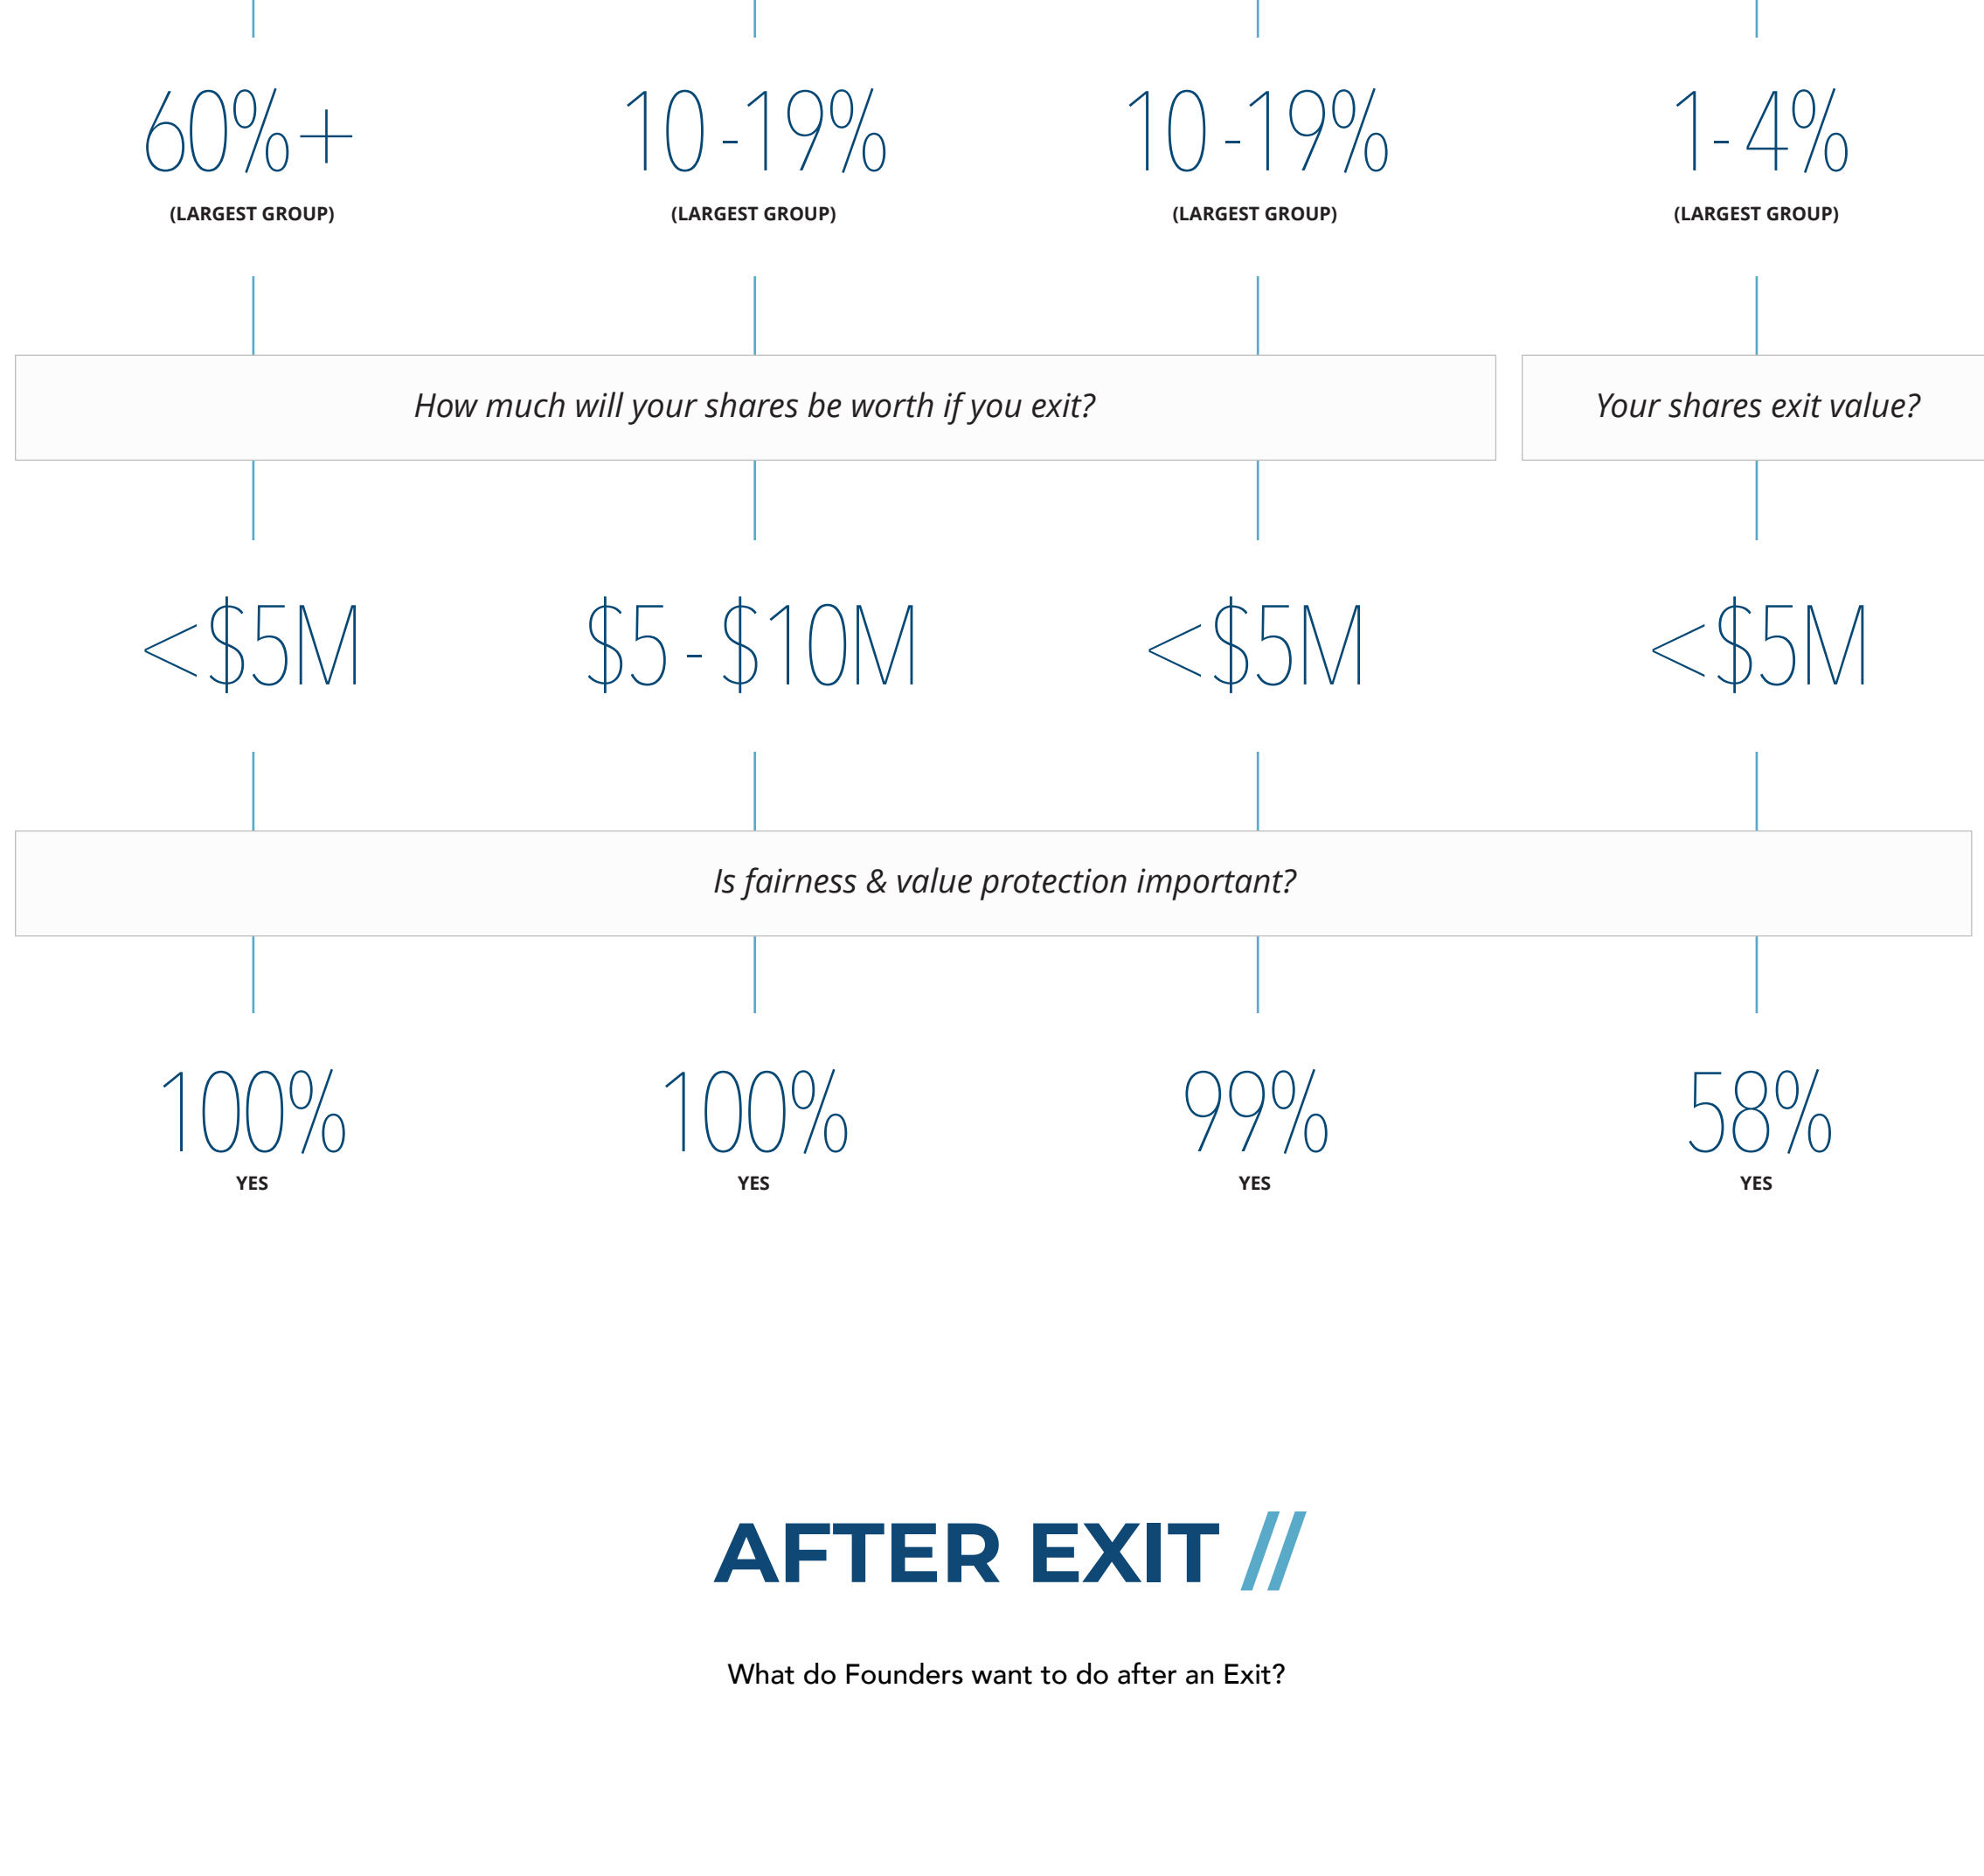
60%+
(LARGEST GROUP)

10-19%
(LARGEST GROUP)

10-19%
(LARGEST GROUP)

1-4%
(LARGEST GROUP)

How much will your shares be worth if you exit?

Your shares exit value?

<\$5M

\$5-\$10M

<\$5M

<\$5M

Is fairness & value protection important?

100%
YES

100%
YES

99%
YES

58%
YES

AFTER EXIT //

What do Founders want to do after an Exit?